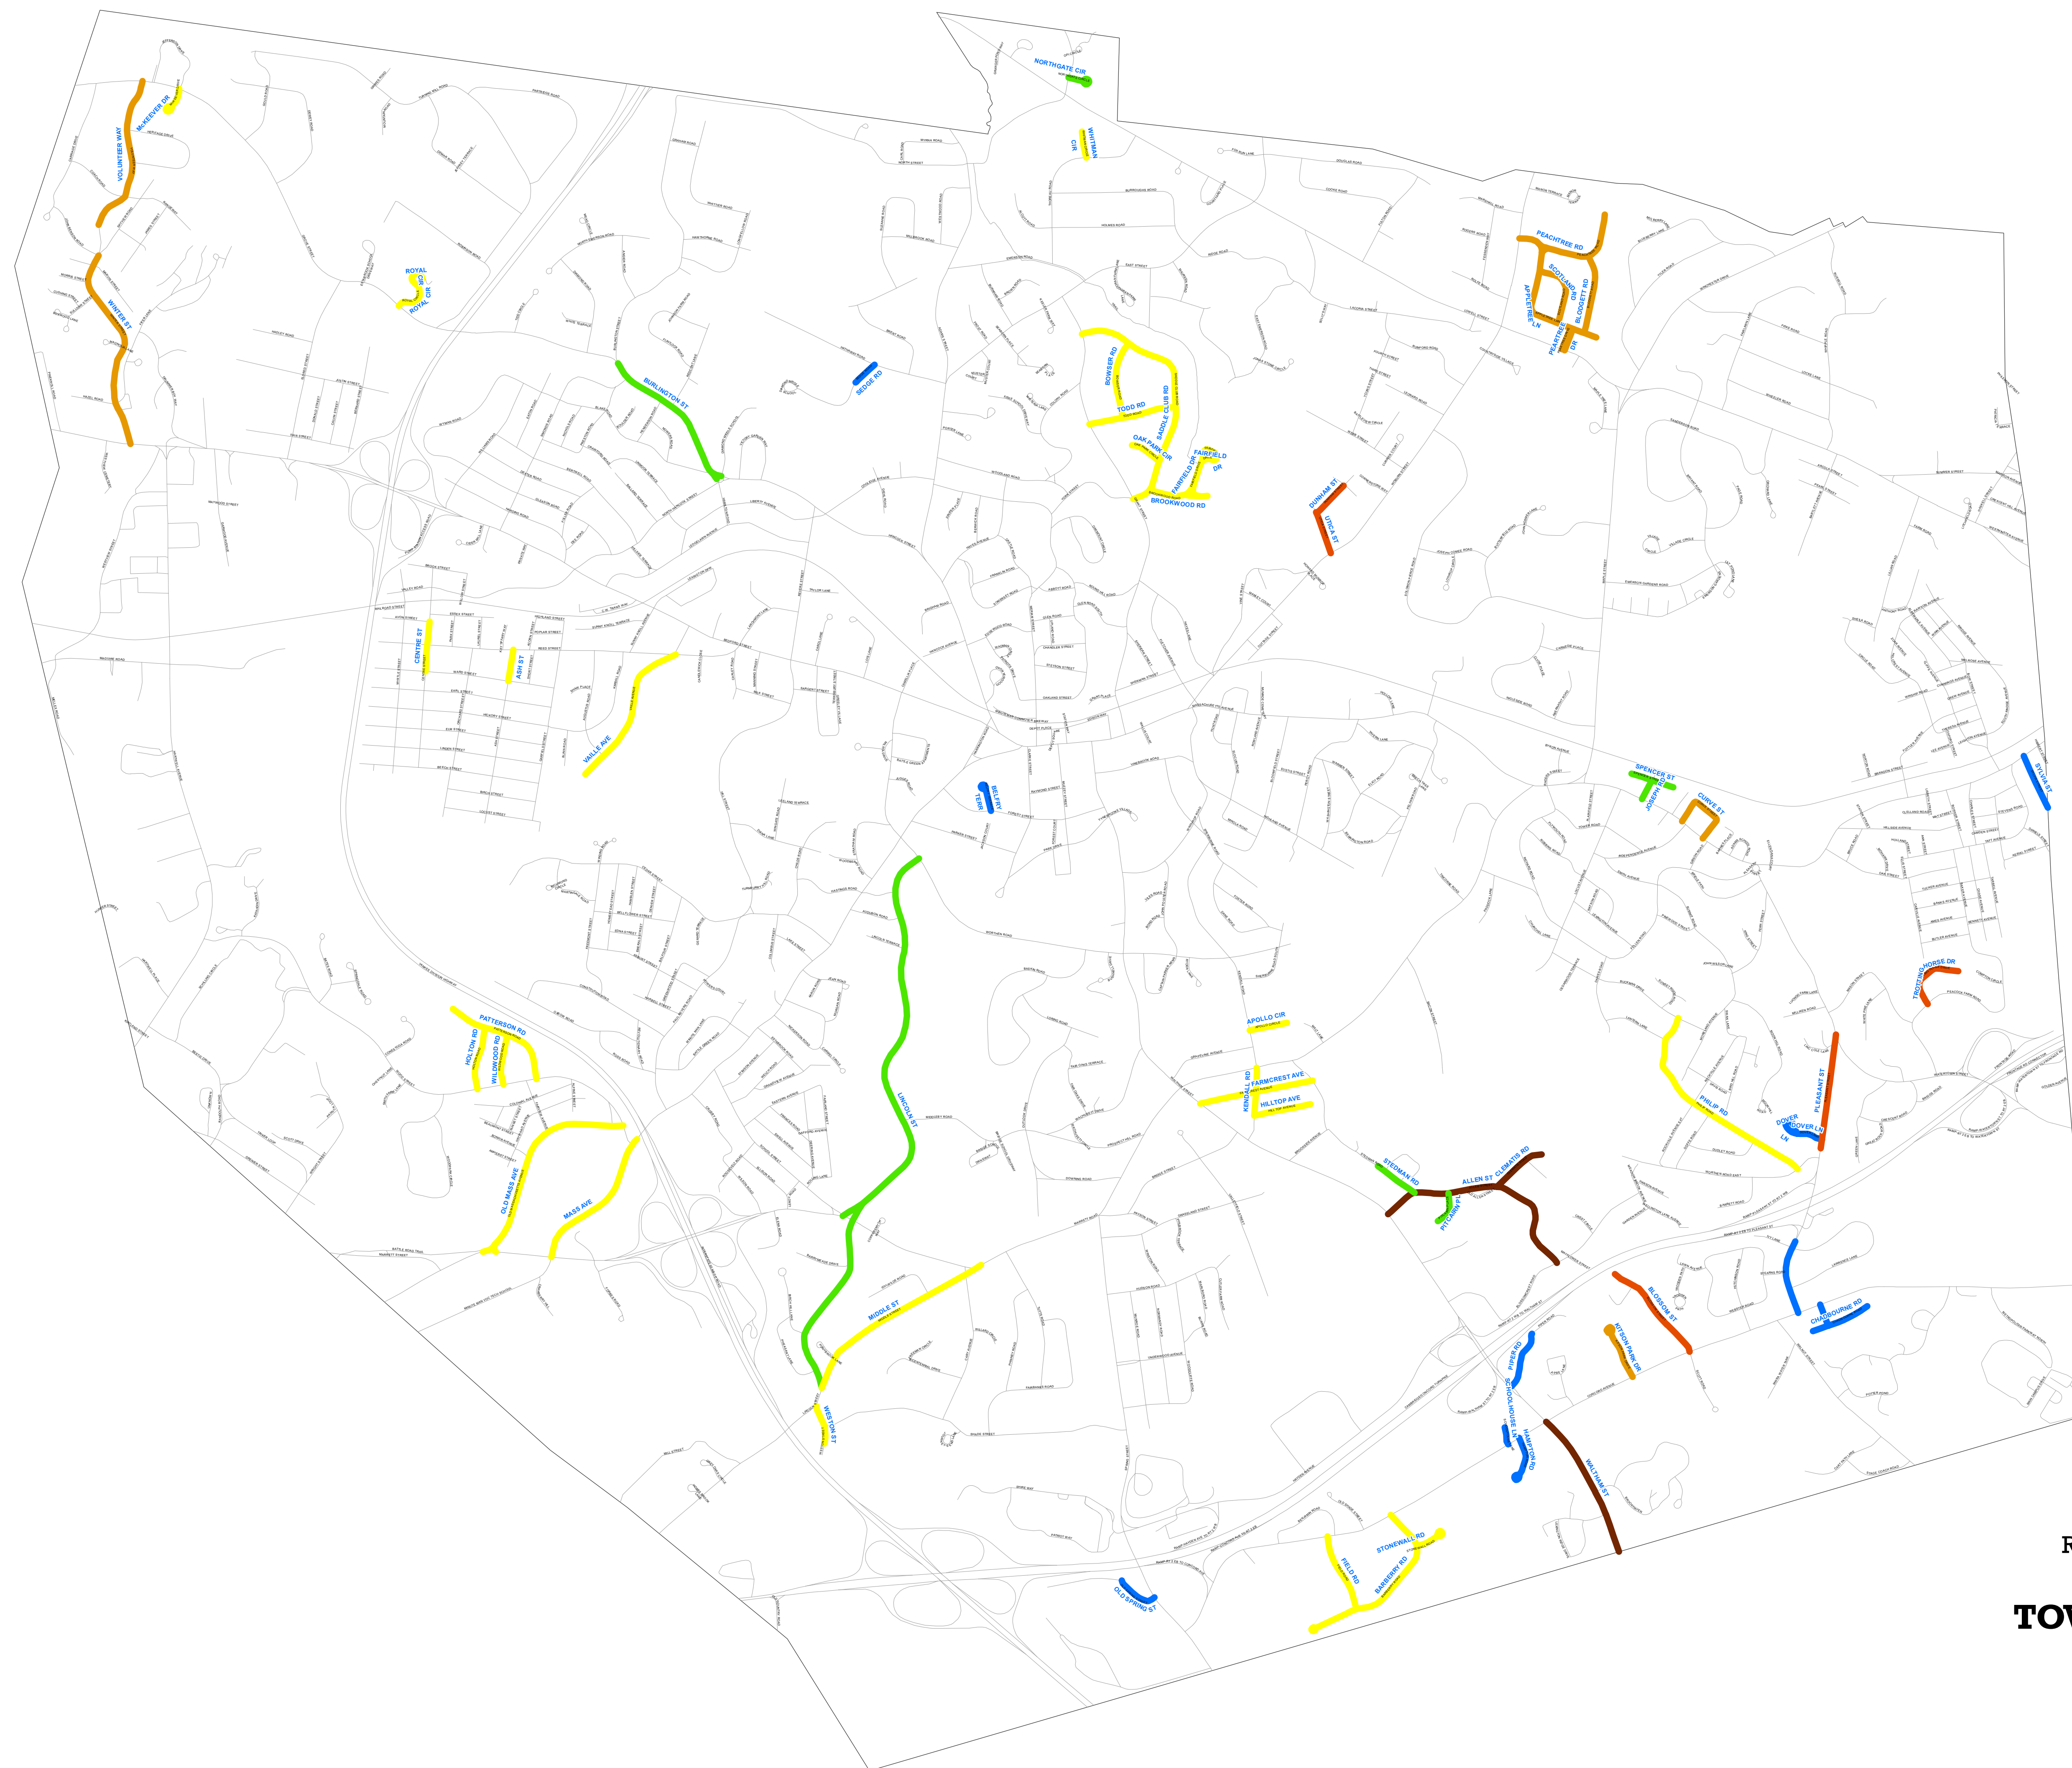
NORTHGATE CIR
WHITMAN CIR
McKEEVER DR
VOLUNTEER WAY
WINTER ST
ROYAL RD
ROYAL CIR
PEACHTREE RD
SCOTLAND CIR
APPLETREE LN
BLODGETT RD
PEARTREE DR
BURLINGTON ST
SEDGE RD
BOWSER RD
TODD RD
SADDLE CLUB RD
OAK PARK CIR
FAIRFIELD DR
FAIRFIELD DR
BROOKWOOD RD
DUNHAM ST
UTICA ST
CENTRE ST
ASH ST
VALLE AVE
NELFRY TERR
SPENCER ST
JOSEPH RD
CURVE ST
SYLVIA ST
TROTTING HORSE DR
LINCOLN ST
PATTERSON RD
HOLTON RD
WILDWOOD RD
OLD MASS AVE
MASS AVE
APOLLO CIR
FARMCREST AVE
KENDALL RD
HILLTOP AVE
PHILIP RD
DOVER LN
DOVER LN
PLEASANT ST
STEDMAN RD
ALLEN ST
CLEMATIS RD
PITCAIRN PL
MIDDLE ST
WESTON ST
BLOSSOM ST
HUTCHINSON PARK DR
CHADBOURNE RD
PIPER RD
SCHOOLHOUSE LN
HAMPTON RD
WALTHAM ST
OLD SPRING ST
FIELD RD
STONEWALL RD
BARBERRY RD
R
TOW